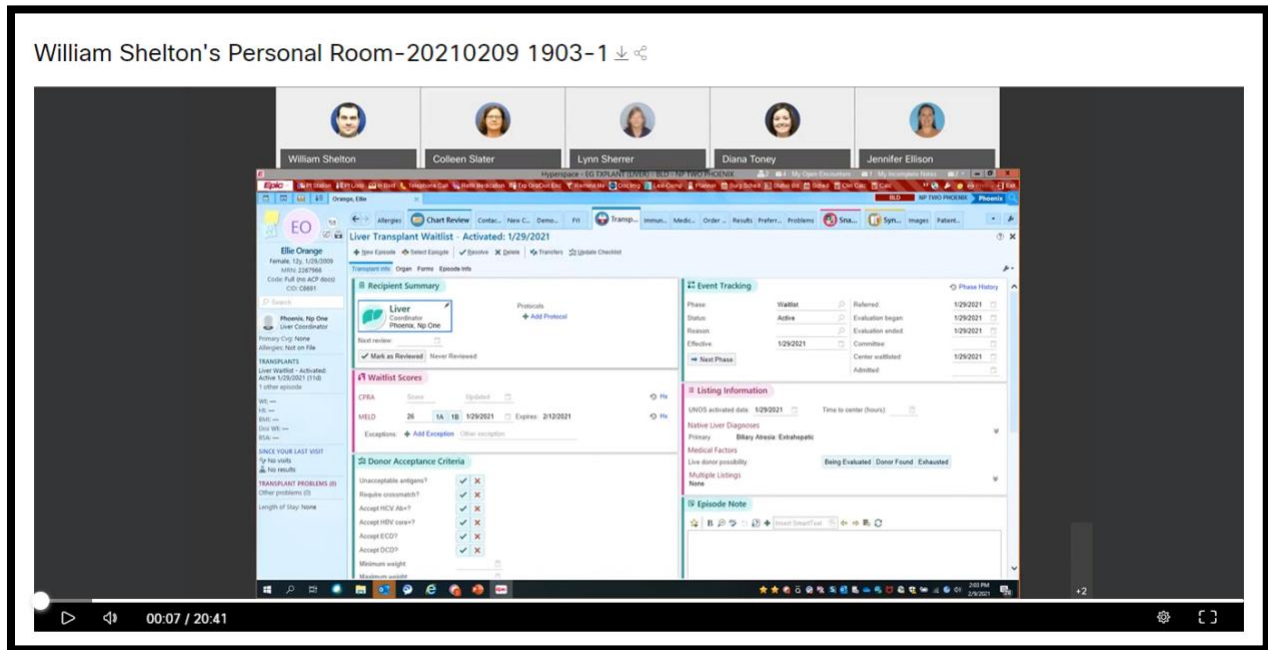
William Shelton's Personal Room-20210209 1903-1

William Shelton
Colleen Slater
Lynn Sherrer
Diana Toney
Jennifer Ellison

Hyperspace - EG TXPLANT (LIVER) - BLD / NP TWO PHOENIX

Epic

Orange, Ellie

EO
Ellie Orange
Female, 12y, 1/29/2009
MRN: 2387968
Code: Full (no ACP docs)
CID: C8681

Search

Phoenix, Np One
Liver Coordinator

Primary Cvg: None
Allergies: Not on File

TRANSPLANTS
Liver Waitlist - Activated: Active 1/29/2021 (11d)
1 other episode

Wt: —
Ht: —
BMI: —
Dos Wt: —
BSA: —

SINCE YOUR LAST VISIT
No visits
No results

TRANSPLANT PROBLEMS (0)
Other problems (0)

Length of Stay: None

Allergies | Chart Review | Contac... | New C... | Demo... | FYI | Transp... | Immun... | Medic... | Order... | Results | Prefer... | Problems | Sna... | Syn... | Images | Patient...

Liver Transplant Waitlist - Activated: 1/29/2021

New Episode | Select Episode | Resolve | Delete | Transfers | Update Checklist

Transplant Info | Organ | Forms | Episode Info

Recipient Summary
Liver
Coordinator
Phoenix, Np One
Protocols
Add Protocol
Next review:
Mark as Reviewed | Never Reviewed

Waitlist Scores
CPRA | Score | Updated
MELD | 26 | 1A | 1B | 1/29/2021 | Expires: 2/12/2021
Exceptions: Add Exception | Other exception

Donor Acceptance Criteria
Unacceptable antigens?
Require crossmatch?
Accept HCV Ab+?
Accept HBV core+?
Accept ECD?
Accept DCD?
Minimum weight
Maximum weight

Event Tracking
Phase History
Phase: Waitlist | Referred: 1/29/2021
Status: Active | Evaluation began: 1/29/2021
Reason | Evaluation ended: 1/29/2021
Effective: 1/29/2021 | Committee
Next Phase | Center waitlisted: 1/29/2021
Admitted

Listing Information
UNOS activated date: 1/29/2021 | Time to center (hours):
Native Liver Diagnoses
Primary: Biliary Atresia: Extrahepatic
Medical Factors
Live donor possibility: Being Evaluated | Donor Found | Exhausted
Multiple Listings
None

Episode Note
Insert SmartText

2:03 PM
2/9/2021

+2

00:07 / 20:41